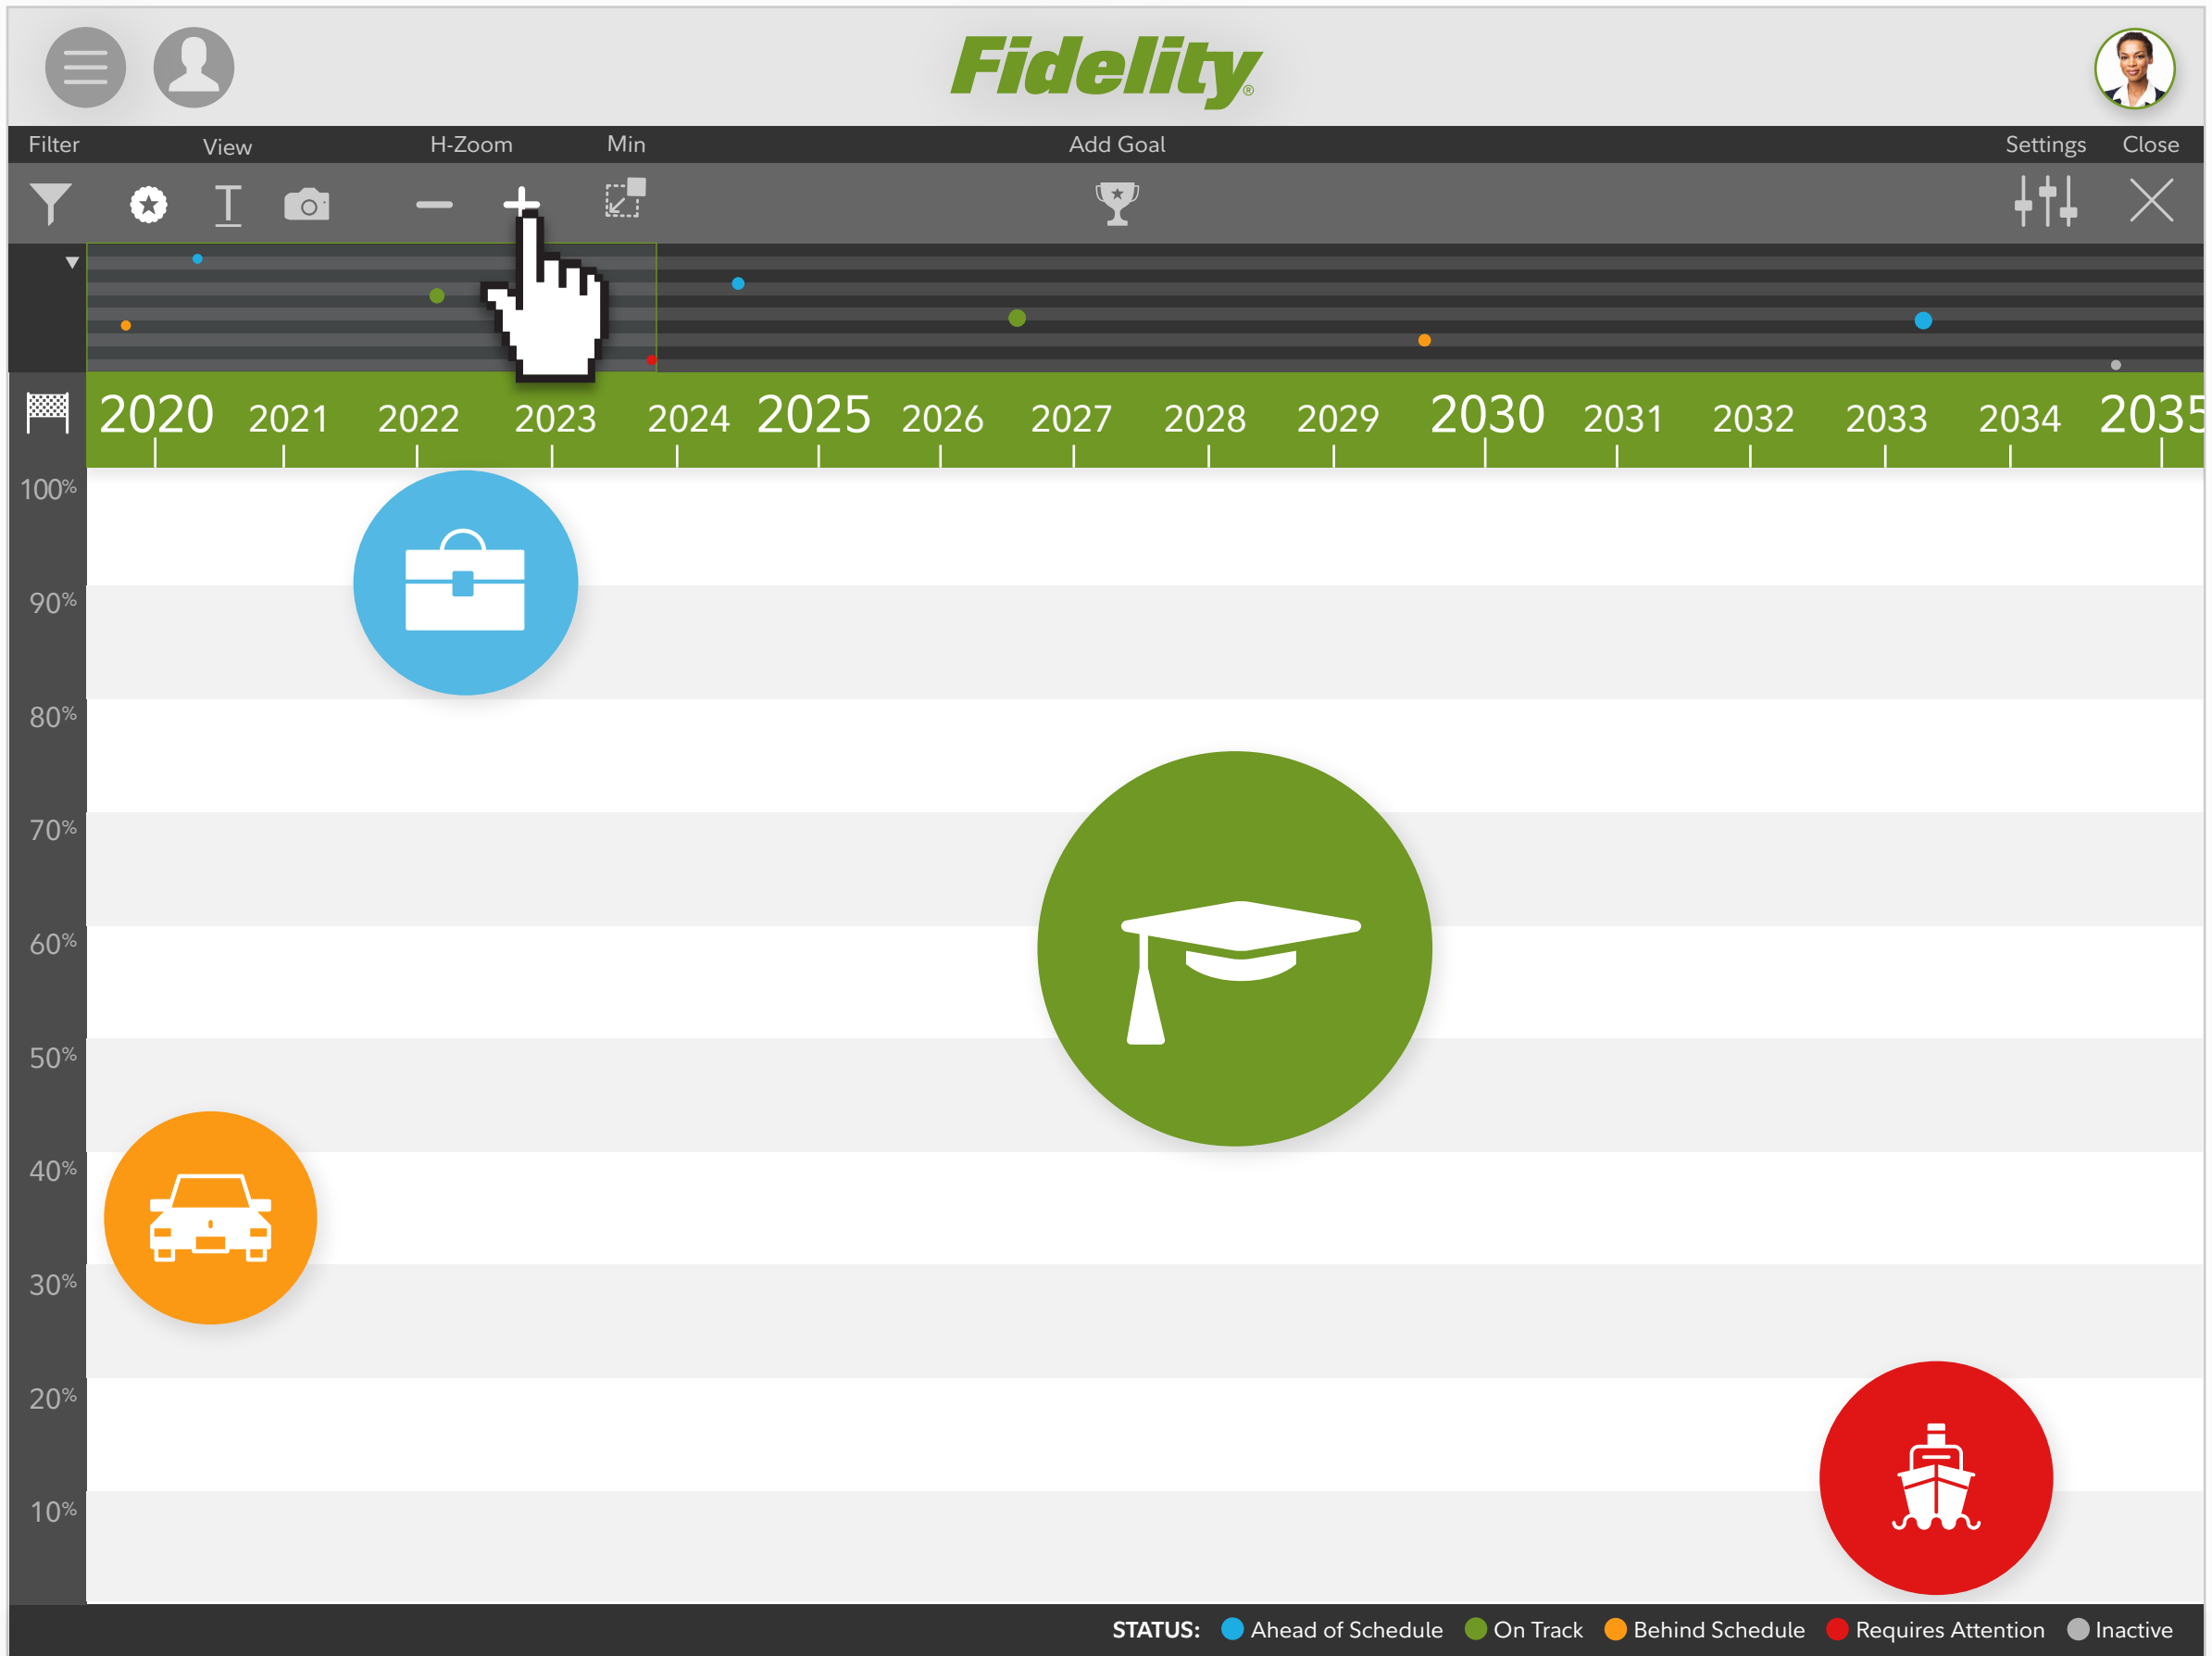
Fidelity

Filter View H-Zoom Min Add Goal Settings Close

2020 2021 2022 2023 2024 2025 2026 2027 2028 2029 2030 2031 2032 2033 2034 2035

100%
90%
80%
70%
60%
50%
40%
30%
20%
10%

STATUS: Ahead of Schedule On Track Behind Schedule Requires Attention Inactive